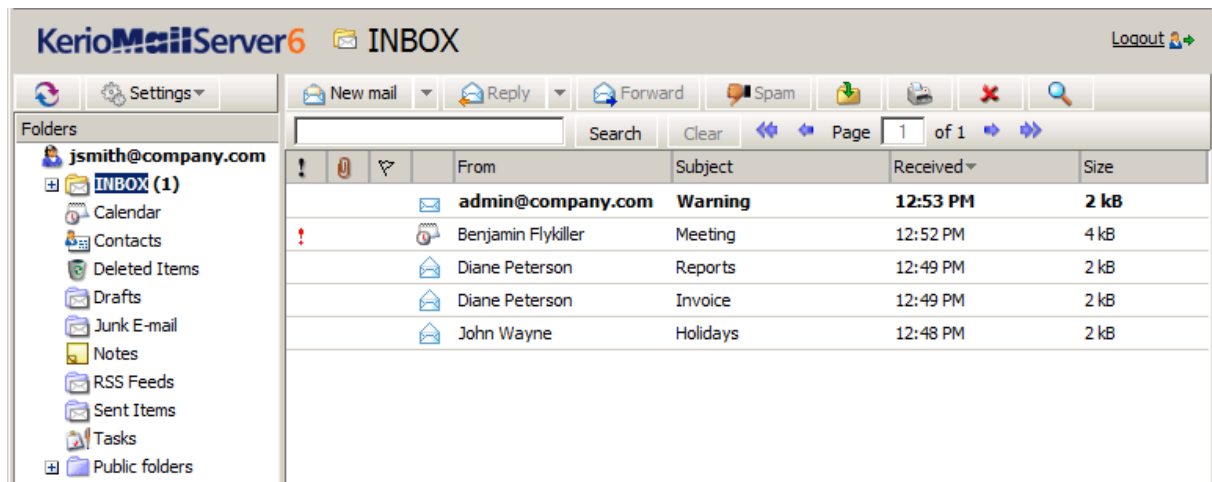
KerioMailServer6 INBOX

Logout

Settings

Folders

jsmith@company.com

INBOX (1)

Calendar

Contacts

Deleted Items

Drafts

Junk E-mail

Notes

RSS Feeds

Sent Items

Tasks

Public folders

New mail | Reply | Forward | Spam

Search | Clear | Page 1 of 1

| ! | | | | From | Subject | Received | Size |
|---|---|---|---|---|---|---|---|
| | | | | admin@company.com | Warning | 12:53 PM | 2 kB |
| ! | | | | Benjamin Flykiller | Meeting | 12:52 PM | 4 kB |
| | | | | Diane Peterson | Reports | 12:49 PM | 2 kB |
| | | | | Diane Peterson | Invoice | 12:49 PM | 2 kB |
| | | | | John Wayne | Holidays | 12:48 PM | 2 kB |